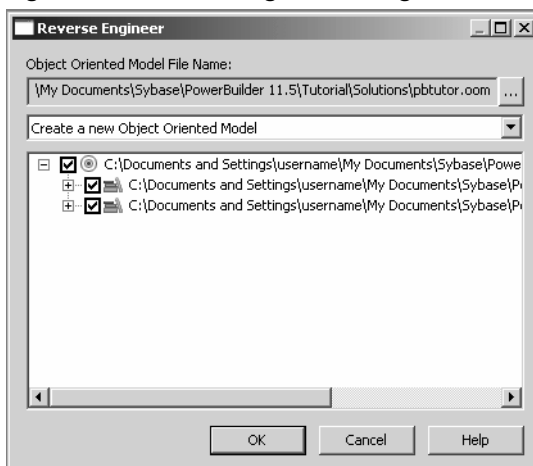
Reverse Engineer

Object Oriented Model File Name:

\My Documents\Sybase\PowerBuilder 11.5\Tutorial\Solutions\pbtutor.oom ...

Create a new Object Oriented Model

C:\Documents and Settings\username\My Documents\Sybase\Powe

C:\Documents and Settings\username\My Documents\Sybase\P

C:\Documents and Settings\username\My Documents\Sybase\P

OK Cancel Help